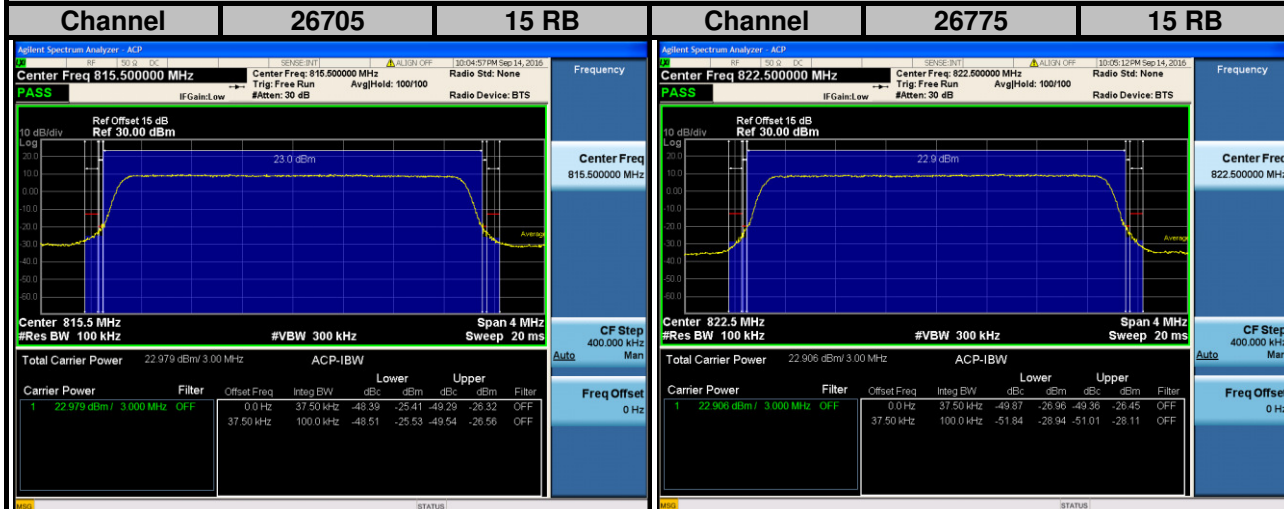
| Channel | 26705 | 15 RB |
|---|---|---|

Agilent Spectrum Analyzer - ACP

RF 50 Ω DC SENSE:INT ALIGN OFF 10:04:57 PM Sep 14, 2016

Center Freq 815.500000 MHz

PASS

Center Freq: 815.500000 MHz
Trig: Free Run Avg|Hold: 100/100
IFGain:Low #Atten: 30 dB

Radio Std: None

Radio Device: BTS

Frequency

Ref Offset 15 dB
10 dB/div Ref 30.00 dBm
Log

20.0
10.0
0.00
-10.0
-20.0
-30.0
-40.0
-50.0
-60.0

23.0 dBm

Average

Center 815.5 MHz
#Res BW 100 kHz
#VBW 300 kHz
Span 4 MHz
Sweep 20 ms

Center Freq
815.500000 MHz

CF Step
400.000 kHz
Auto Man

Freq Offset
0 Hz

Total Carrier Power 22.979 dBm/ 3.00 MHz ACP-IBW

Carrier Power Filter

1 22.979 dBm / 3.000 MHz OFF

| Offset Freq | Integ BW | Lower dBc | Lower dBm | Upper dBc | Upper dBm | Filter |
|---|---|---|---|---|---|---|
| 0.0 Hz | 37.50 kHz | -48.39 | -25.41 | -49.29 | -26.32 | OFF |
| 37.50 kHz | 100.0 kHz | -48.51 | -25.53 | -49.54 | -26.56 | OFF |

MSG STATUS

| Channel | 26775 | 15 RB |
|---|---|---|

Agilent Spectrum Analyzer - ACP

RF 50 Ω DC SENSE:INT ALIGN OFF 10:05:12 PM Sep 14, 2016

Center Freq 822.500000 MHz

PASS

Center Freq: 822.500000 MHz
Trig: Free Run Avg|Hold: 100/100
IFGain:Low #Atten: 30 dB

Radio Std: None

Radio Device: BTS

Frequency

Ref Offset 15 dB
10 dB/div Ref 30.00 dBm
Log

20.0
10.0
0.00
-10.0
-20.0
-30.0
-40.0
-50.0
-60.0

22.9 dBm

Average

Center 822.5 MHz
#Res BW 100 kHz
#VBW 300 kHz
Span 4 MHz
Sweep 20 ms

Center Freq
822.500000 MHz

CF Step
400.000 kHz
Auto Man

Freq Offset
0 Hz

Total Carrier Power 22.906 dBm/ 3.00 MHz ACP-IBW

Carrier Power Filter

1 22.906 dBm / 3.000 MHz OFF

| Offset Freq | Integ BW | Lower dBc | Lower dBm | Upper dBc | Upper dBm | Filter |
|---|---|---|---|---|---|---|
| 0.0 Hz | 37.50 kHz | -49.87 | -26.96 | -49.36 | -26.45 | OFF |
| 37.50 kHz | 100.0 kHz | -51.84 | -28.94 | -51.01 | -28.11 | OFF |

MSG STATUS